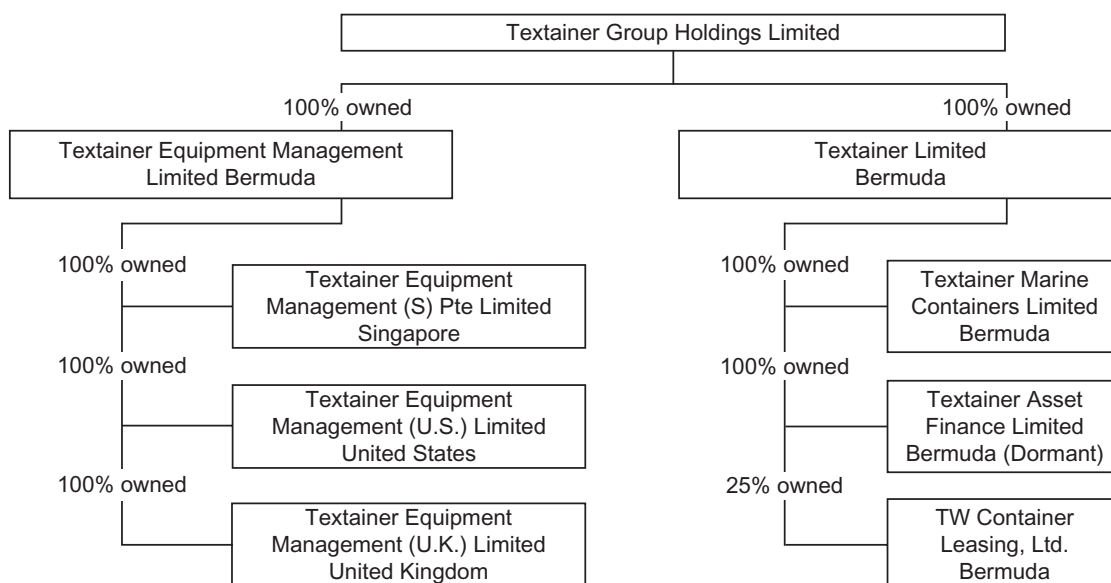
Textainer Group Holdings Limited

100% owned

100% owned

Textainer Equipment Management Limited Bermuda

Textainer Limited Bermuda

100% owned

Textainer Equipment Management (S) Pte Limited Singapore

100% owned

Textainer Equipment Management (U.S.) Limited United States

100% owned

Textainer Equipment Management (U.K.) Limited United Kingdom

100% owned

Textainer Marine Containers Limited Bermuda

100% owned

Textainer Asset Finance Limited Bermuda (Dormant)

25% owned

TW Container Leasing, Ltd. Bermuda